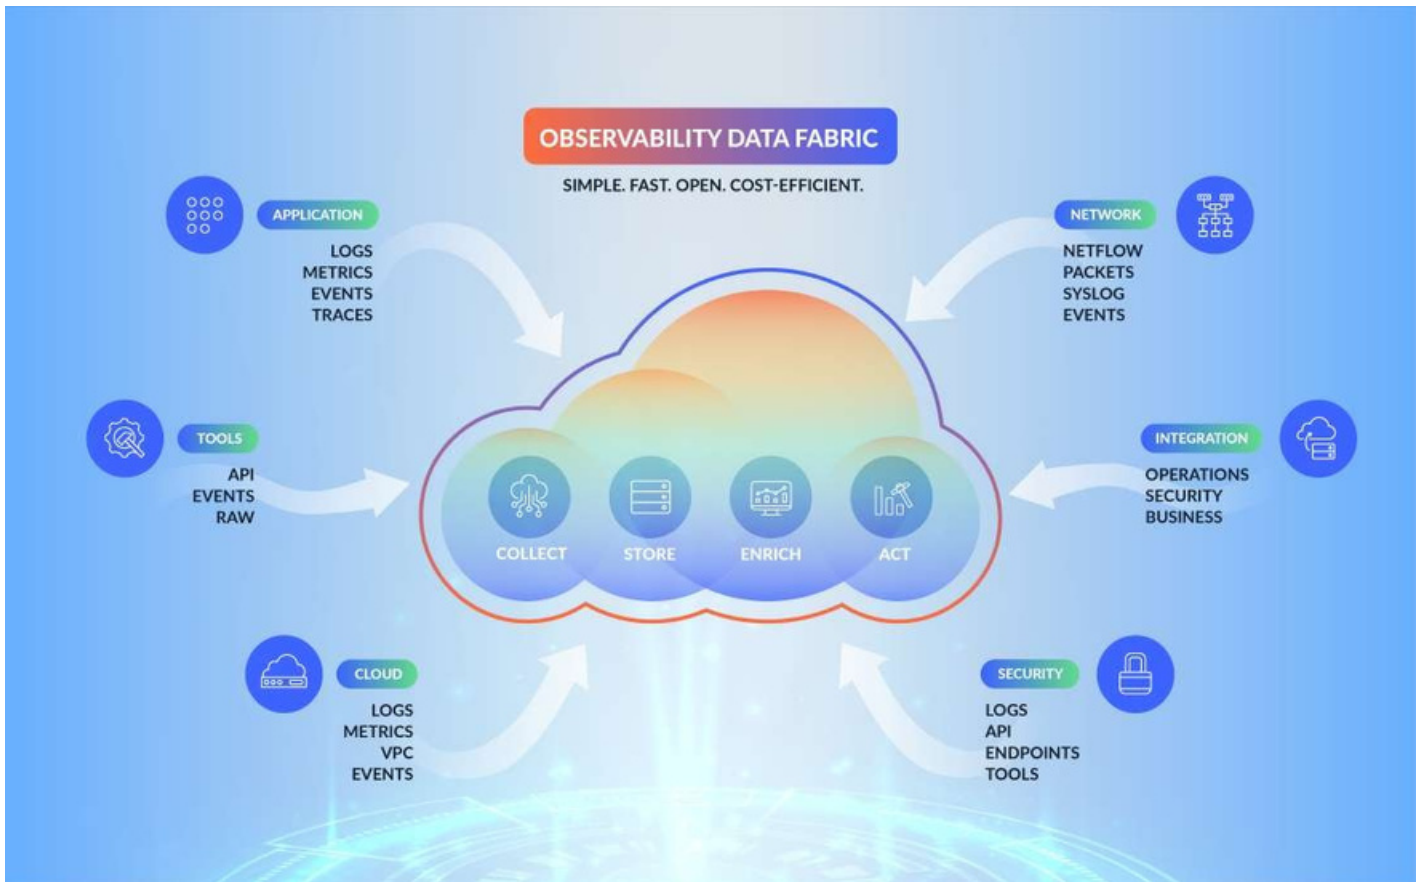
OBSERVABILITY DATA FABRIC

SIMPLE. FAST. OPEN. COST-EFFICIENT.

APPLICATION

LOGS
METRICS
EVENTS
TRACES

NETWORK

NETFLOW
PACKETS
SYSLOG
EVENTS

TOOLS

API
EVENTS
RAW

COLLECT

STORE

ENRICH

ACT

INTEGRATION

OPERATIONS
SECURITY
BUSINESS

CLOUD

LOGS
METRICS
VPC
EVENTS

SECURITY

LOGS
API
ENDPOINTS
TOOLS